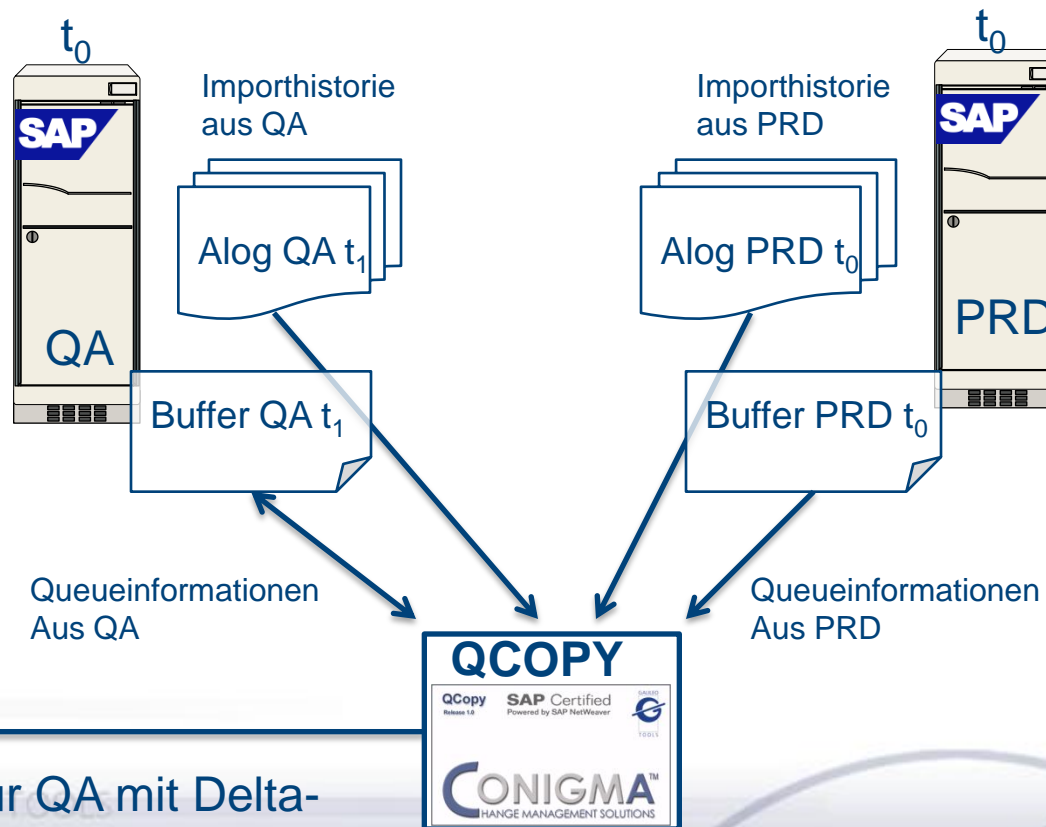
$t_0$

SAP

QA

Importhistorie aus QA

Alog QA $t_1$

Buffer QA $t_1$

$t_0$

SAP

PRD

Importhistorie aus PRD

Alog PRD $t_0$

Buffer PRD $t_0$

Queueinformationen Aus QA

Queueinformationen Aus PRD

QCOPY

QCopy Release 1.0

SAP Certified Powered by SAP NetWeaver

CONIGMA™ CHANGE MANAGEMENT SOLUTIONS

ur QA mit Delta-